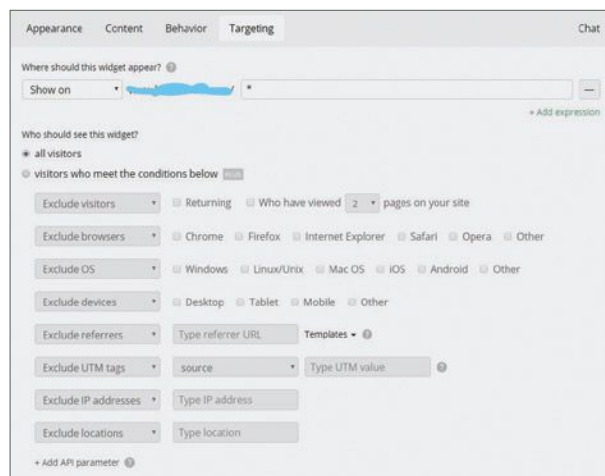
Appearance Content Behavior Targeting

Chat

Where should this widget appear?

Show on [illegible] *

—

+ Add expression

Who should see this widget?

all visitors

visitors who meet the conditions below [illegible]

Exclude visitors Returning Who have viewed 2 pages on your site

Exclude browsers Chrome Firefox Internet Explorer Safari Opera Other

Exclude OS Windows Linux/Unix Mac OS iOS Android Other

Exclude devices Desktop Tablet Mobile Other

Exclude referrers Type referrer URL Templates

Exclude UTM tags source Type UTM value

Exclude IP addresses Type IP address

Exclude locations Type location

+ Add API parameter